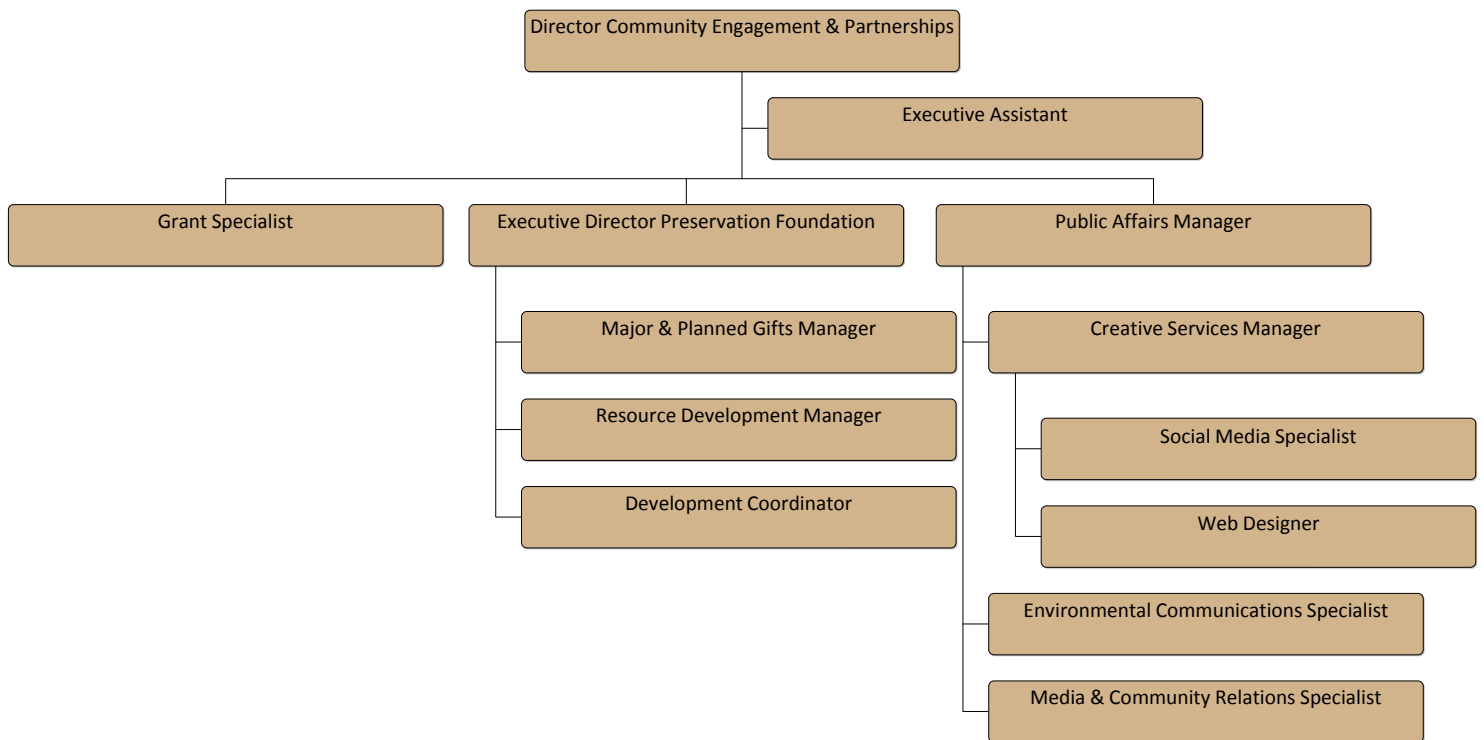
Director Community Engagement & Partnerships

Executive Assistant

Grant Specialist

Executive Director Preservation Foundation

Major & Planned Gifts Manager

Resource Development Manager

Development Coordinator

Public Affairs Manager

Creative Services Manager

Social Media Specialist

Web Designer

Environmental Communications Specialist

Media & Community Relations Specialist